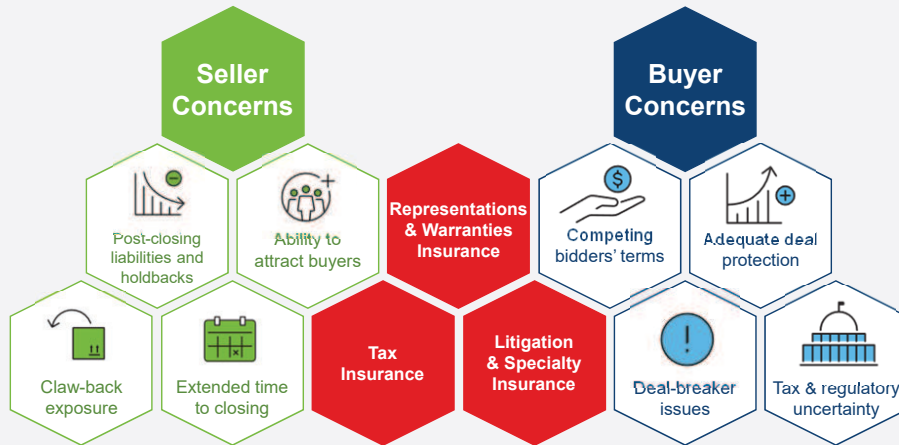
Seller Concerns

Post-closing liabilities and holdbacks

Ability to attract buyers

Claw-back exposure

Extended time to closing

Representations & Warranties Insurance

Tax Insurance

Litigation & Specialty Insurance

Buyer Concerns

$

Competing bidders' terms

Adequate deal protection

Deal-breaker issues

Tax & regulatory uncertainty